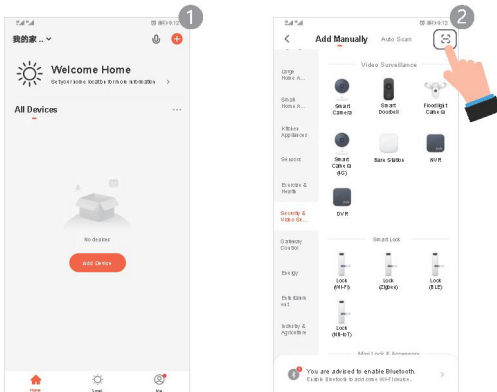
1

我的家 ..

Welcome Home

Set your home location for more scenarios >

All Devices ...

No devices

Add Device

Home Scene Me

2

< Add Manually Auto Scan

Large Home A...

Small Home A...

Kitchen Appliances

Sensors

Exercise & Health

Security & Video Sur...

Gateway Control

Energy

Entertainment

Industry & Agriculture

Video Surveillance

Smart Camera

Smart Doorbell

Floodlight Camera

Smart Camera (BC)

Base Station

NVR

DVR

Smart Lock

Lock (Wi-Fi)

Lock (Zigbee)

Lock (BLE)

Lock (NB-IoT)

Mini Lock & Accessories

You are advised to enable Bluetooth. Enable Bluetooth to add some Wi-Fi devices. >